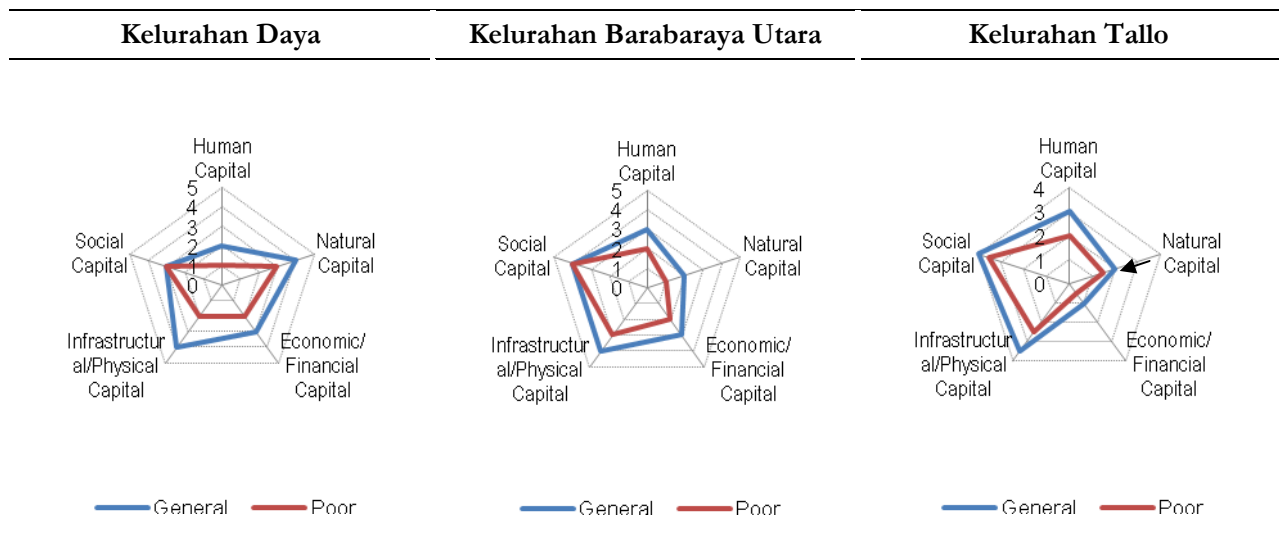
| Kelurahan Daya | Kelurahan Barabaraya Utara | Kelurahan Tallo |
|---|---|---|
| Human Capital, 5, 4, 3, 2, 1, 0, Natural Capital, Economic/ Financial Capital, Infrastructural/Physical Capital, Social Capital, General, Poor | Human Capital, 5, 4, 3, 2, 1, 0, Natural Capital, Economic/ Financial Capital, Infrastructural/Physical Capital, Social Capital, General, Poor | Human Capital, 4, 3, 2, 1, 0, Natural Capital, Economic/ Financial Capital, Infrastructural/Physical Capital, Social Capital, General, Poor |